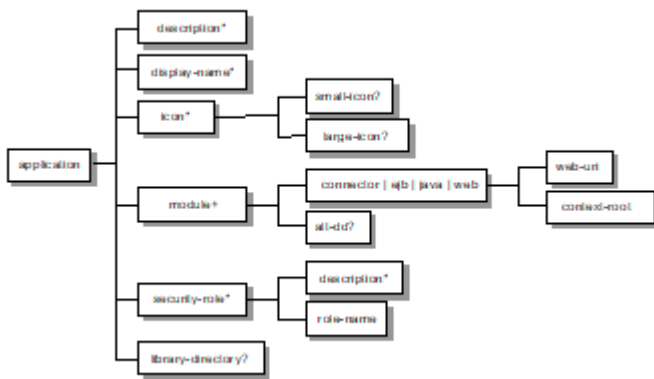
application

description*

display-name*

icon*

small-icon?

large-icon?

module+

connector | ejb | java | web

web-uri

context-root

alt-dd?

security-role*

description*

role-name

library-directory?